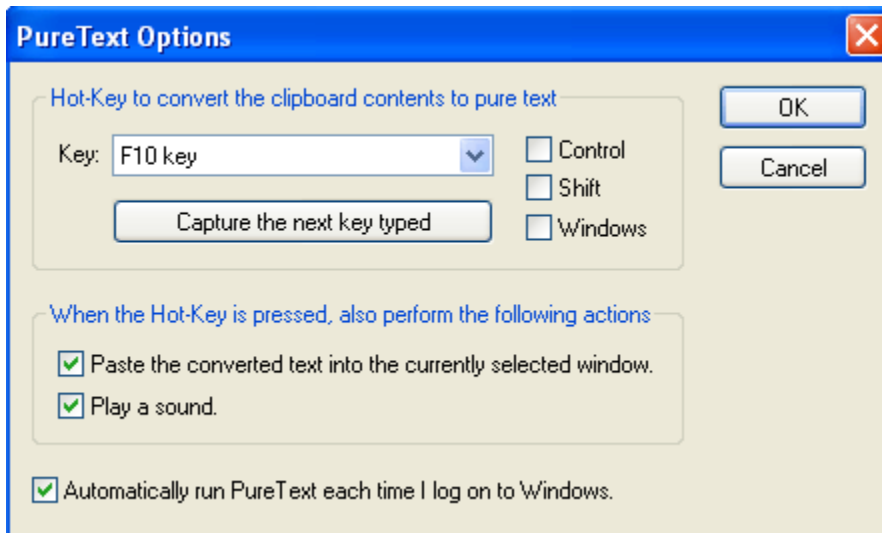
PureText Options

Hot-Key to convert the clipboard contents to pure text

Key: F10 key

Capture the next key typed

Control

Shift

Windows

OK

Cancel

When the Hot-Key is pressed, also perform the following actions

Paste the converted text into the currently selected window.

Play a sound.

Automatically run PureText each time I log on to Windows.